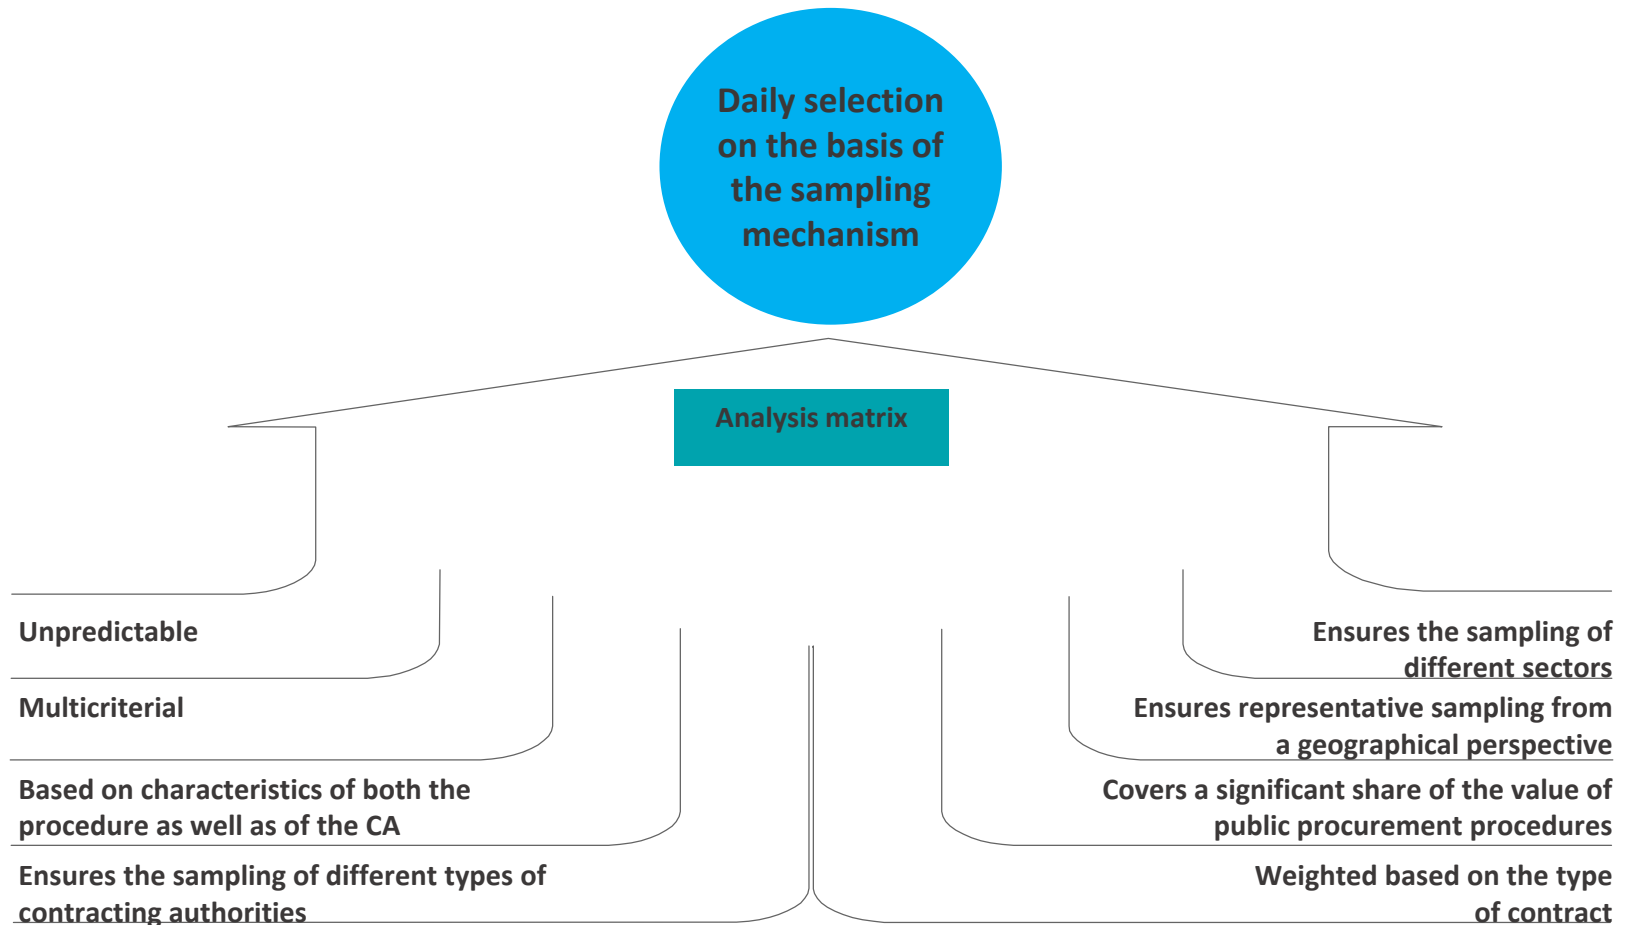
Daily selection on the basis of the sampling mechanism

Analysis matrix

Unpredictable

Multicriterial

Based on characteristics of both the procedure as well as of the CA

Ensures the sampling of different types of contracting authorities

Ensures the sampling of different sectors

Ensures representative sampling from a geographical perspective

Covers a significant share of the value of public procurement procedures

Weighted based on the type of contract